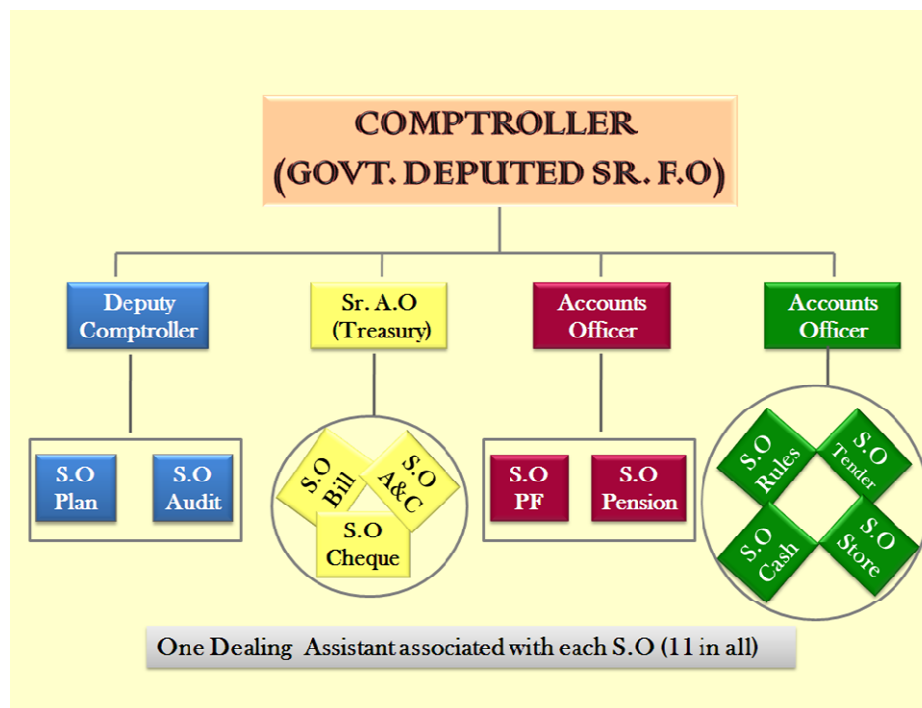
COMPTROLLER
(GOVT. DEPUTED SR. F.O)

Deputy Comptroller

Sr. A.O (Treasury)

Accounts Officer

Accounts Officer

S.O Plan

S.O Audit

S.O Bill

S.O A&C

S.O Cheque

S.O PF

S.O Pension

S.O Rules

S.O Tender

S.O Cash

S.O Store

One Dealing Assistant associated with each S.O (11 in all)